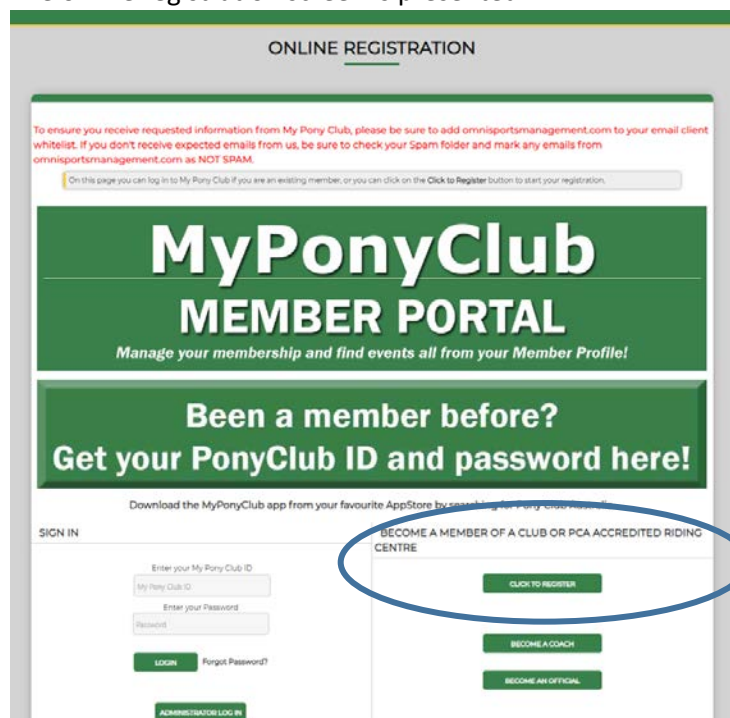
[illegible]

ONLINE REGISTRATION

To ensure you receive requested information from My Pony Club, please be sure to add omnisportsmanagement.com to your email client whitelist. If you don't receive expected emails from us, be sure to check your Spam folder and mark any emails from omnisportsmanagement.com as NOT SPAM.

On this page you can log in to My Pony Club if you are an existing member, or you can click on the Click to Register button to start your registration.

MyPonyClub
MEMBER PORTAL
Manage your membership and find events all from your Member Profile!

Been a member before?
Get your PonyClub ID and password here!

Download the MyPonyClub app from your favourite AppStore by searching for Pony Club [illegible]

SIGN IN

Enter your My Pony Club ID
My Pony Club ID
Enter your Password
Password
LOGIN Forgot Password?
ADMINISTRATOR LOG IN

BECOME A MEMBER OF A CLUB OR PCA ACCREDITED RIDING CENTRE

CLICK TO REGISTER
BECOME A COACH
BECOME AN OFFICIAL